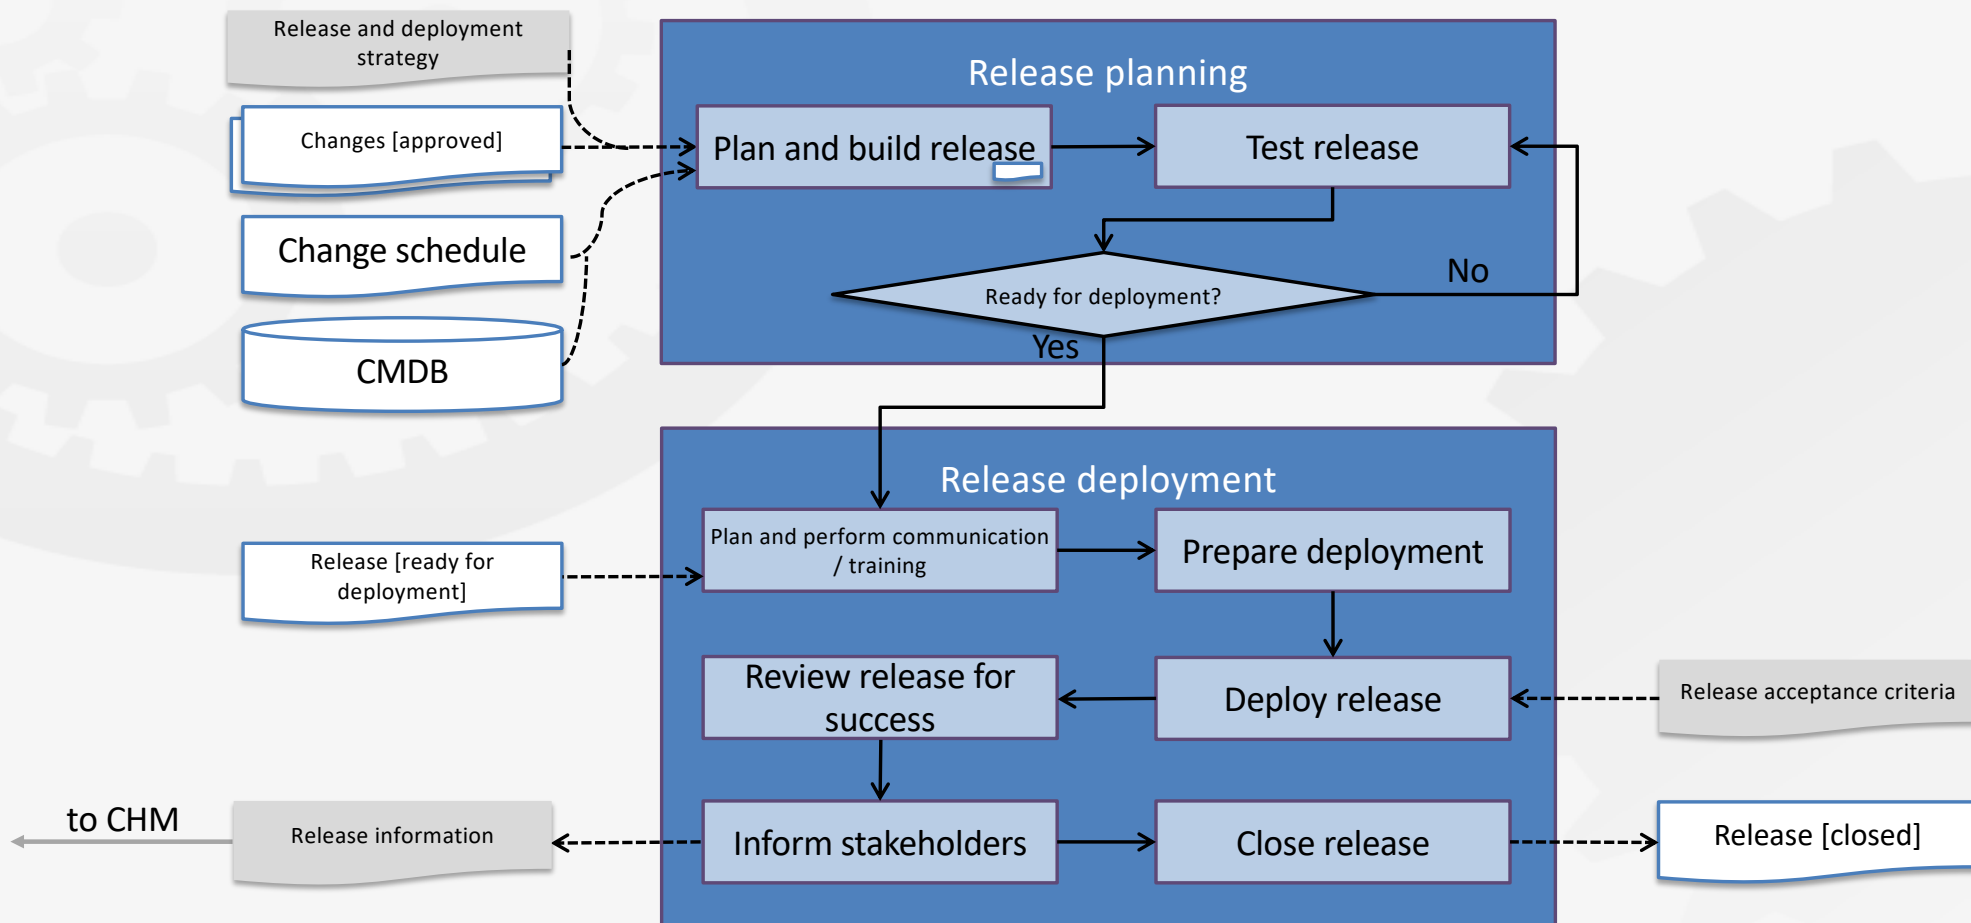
Release and deployment strategy

Changes [approved]

Change schedule

CMDB

Release planning

Plan and build release

Test release

Ready for deployment?

No

Yes

Release deployment

Release [ready for deployment]

Plan and perform communication / training

Prepare deployment

Review release for success

Deploy release

Release acceptance criteria

to CHM

Release information

Inform stakeholders

Close release

Release [closed]